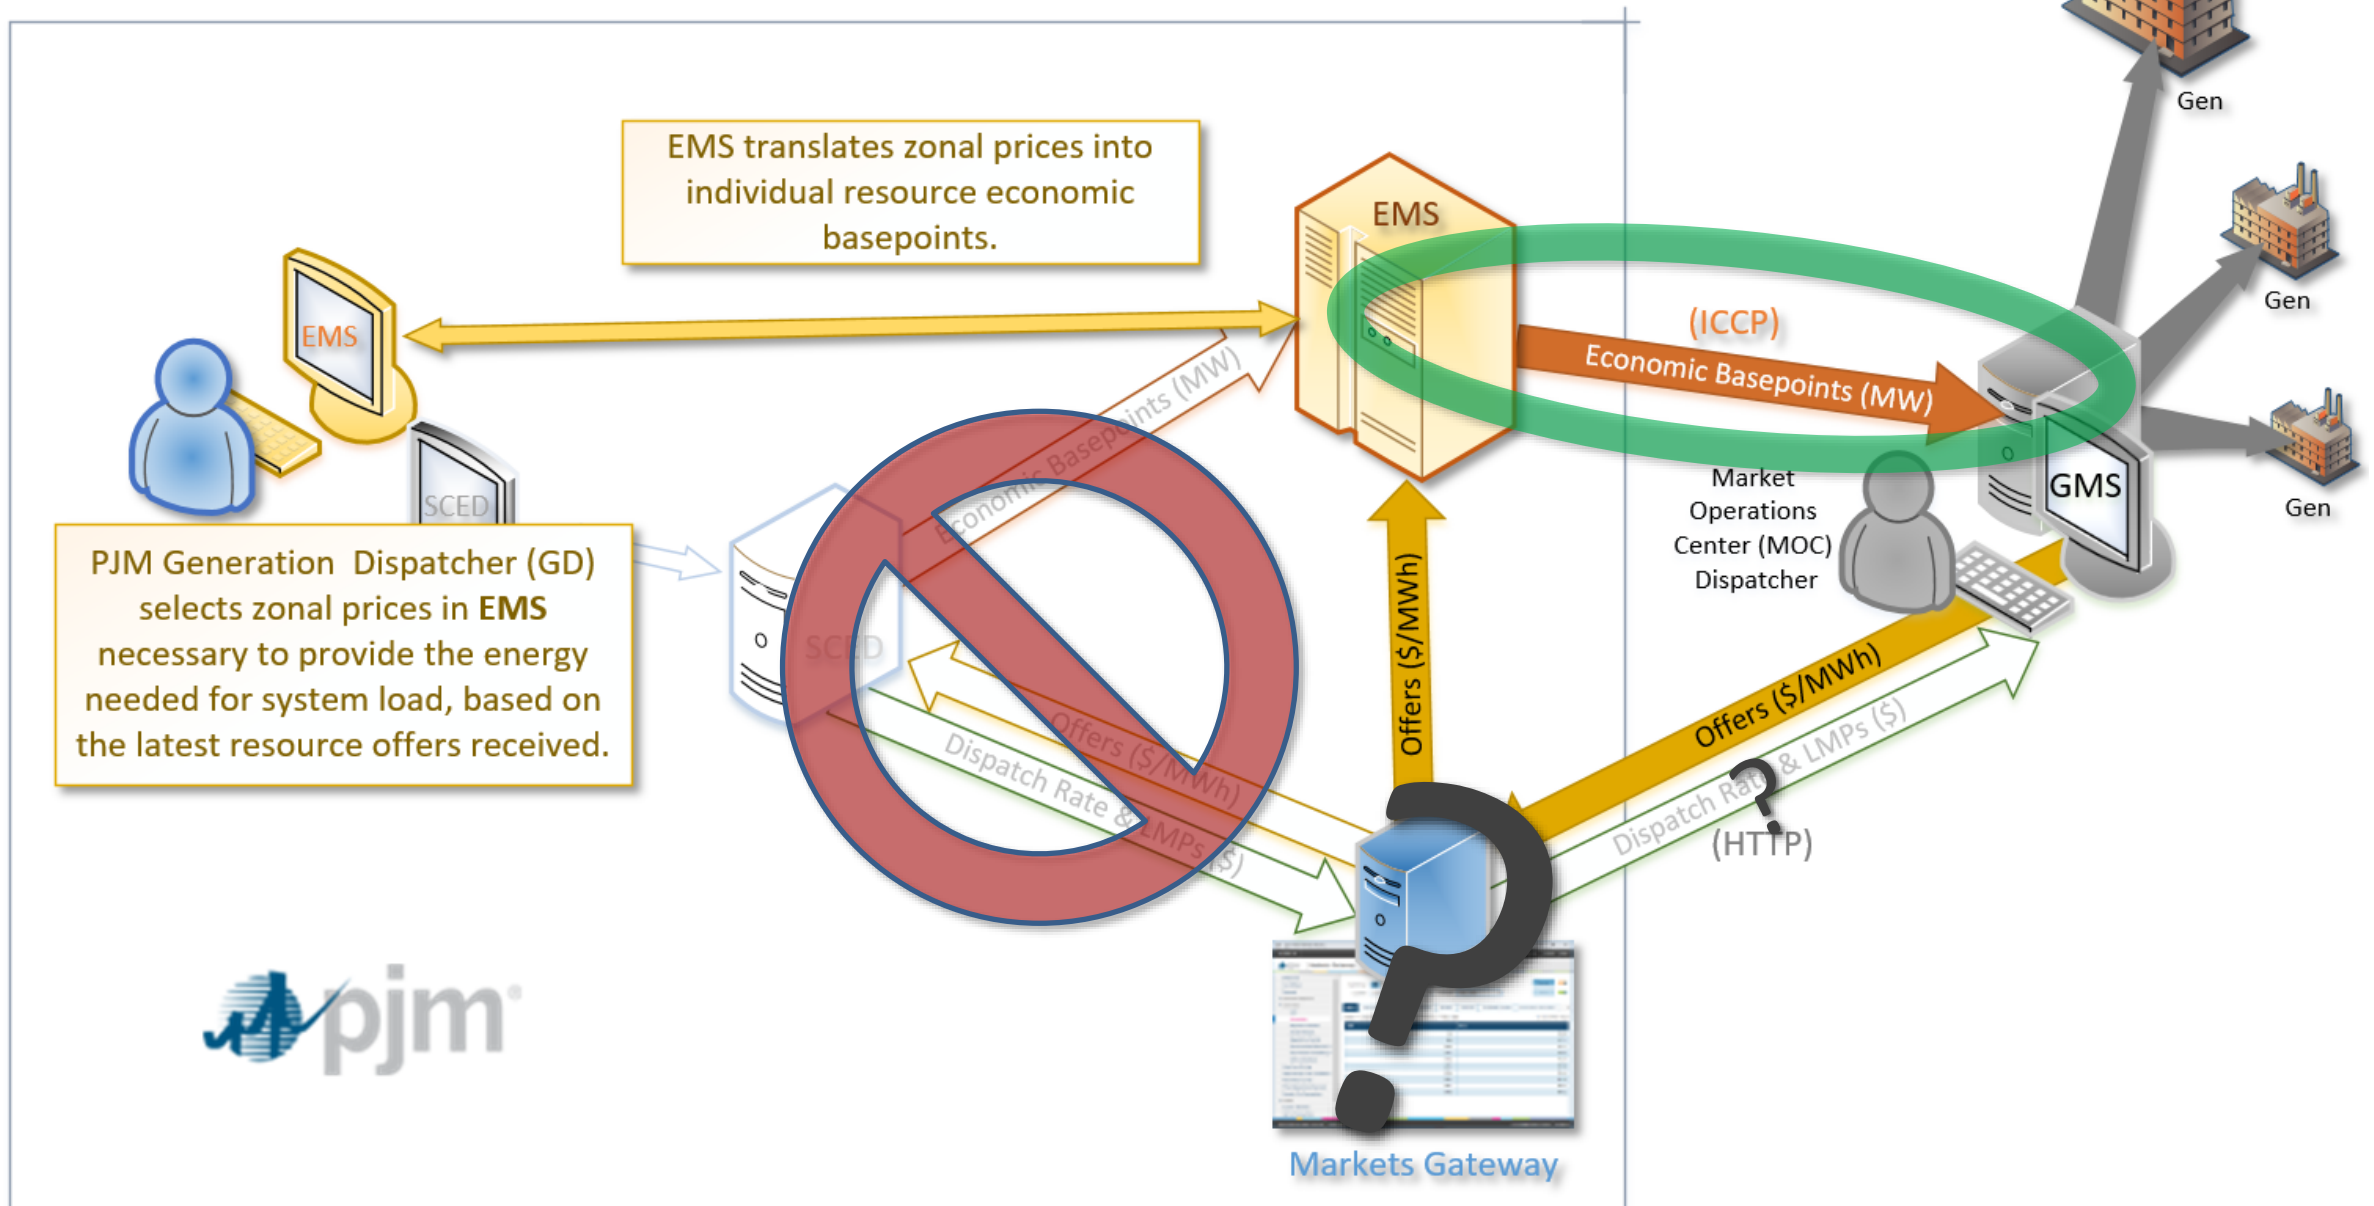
EMS translates zonal prices into individual resource economic basepoints.

EMS

SCED

PJM Generation Dispatcher (GD) selects zonal prices in EMS necessary to provide the energy needed for system load, based on the latest resource offers received.

SCED

Economic Basepoints (MW)

Offers ($/MWh)

Dispatch Rate & LMPs ($)

EMS

Offers ($/MWh)

(ICCP)

Economic Basepoints (MW)

Market Operations Center (MOC) Dispatcher

GMS

Gen

Gen

Gen

Offers ($/MWh)

Dispatch Rate & LMPs ($)

(HTTP)

Markets Gateway

pjm